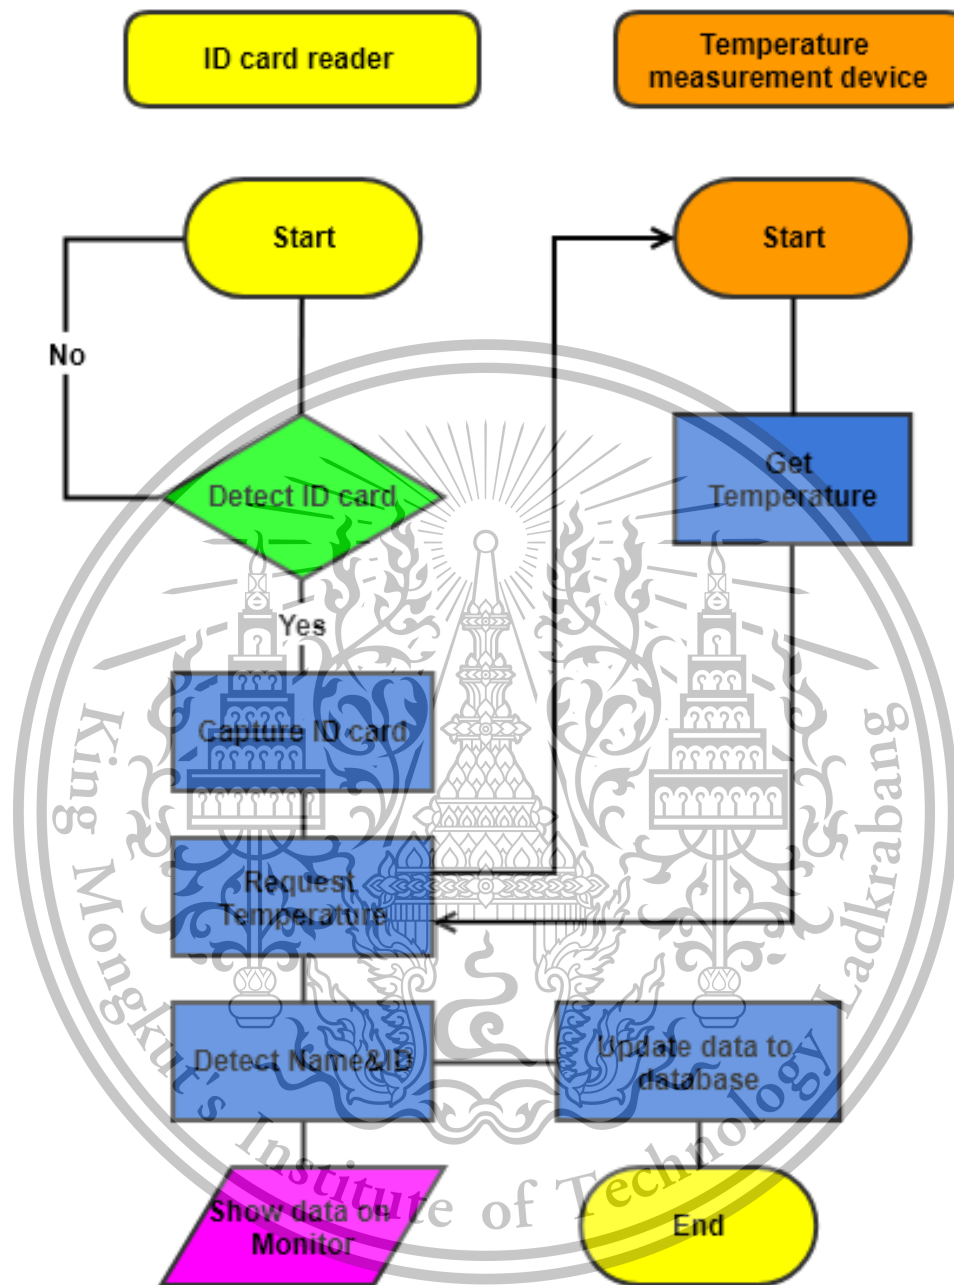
ID card reader

Temperature measurement device

Start

Start

No

Detect ID card

Get Temperature

Yes

Capture ID card

Request Temperature

Detect Name&ID

Update data to database

Show data on Monitor

End

King Mongkut's Institute of Technology Ladkrabang